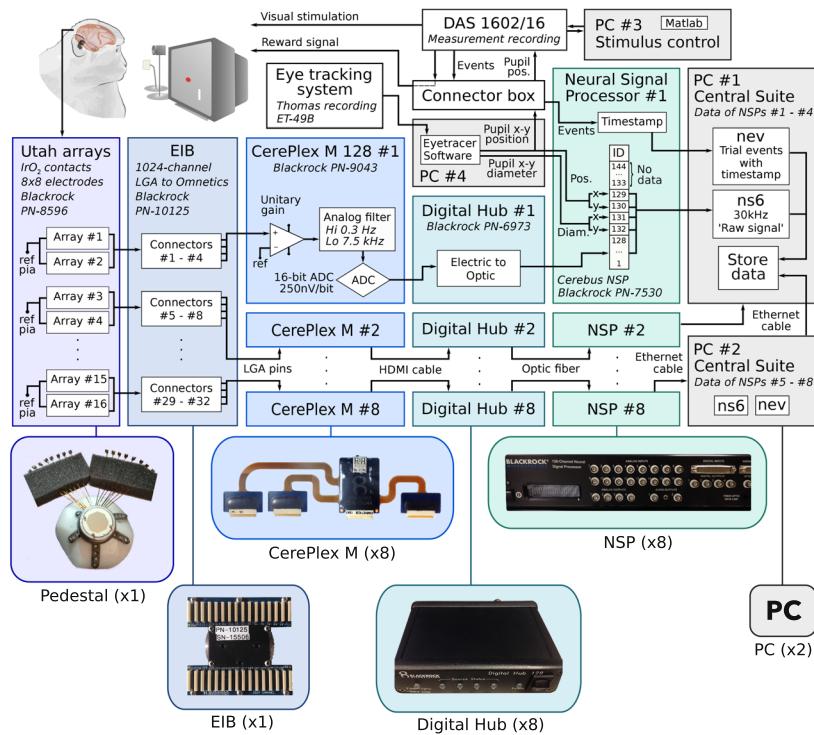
Visual stimulation
Reward signal
DAS 1602/16
Measurement recording
PC #3 Matlab
Stimulus control
Eye tracking system
Thomas recording ET-49B
Events
Pupil pos.
Connector box
Neural Signal Processor #1
PC #1 Central Suite
Data of NSPs #1 - #4
Utah arrays
$IrO_2$ contacts
8x8 electrodes
Blackrock PN-8596
EIB
1024-channel LGA to Omnetics
Blackrock PN-10125
CerePlex M 128 #1
Blackrock PN-9043
Eyetracer Software
Pupil x-y position
Pupil x-y diameter
PC #4
Events
Timestamp
nev
Trial events with timestamp
ID
144
...
133
No data
Pos.
x 129
y 130
x 131
y 132
128
...
1
Diam.
ns6
30kHz
'Raw signal'
Store data
Unitary gain
Analog filter
Hi 0.3 Hz
Lo 7.5 kHz
Digital Hub #1
Blackrock PN-6973
ref
pia
Array #1
Array #2
Connectors #1 - #4
ref
16-bit ADC
250nV/bit
ADC
Electric to Optic
Cerebus NSP
Blackrock PN-7530
ref
pia
Array #3
Array #4
Connectors #5 - #8
CerePlex M #2
Digital Hub #2
NSP #2
Ethernet cable
PC #2 Central Suite
Data of NSPs #5 - #8
LGA pins
HDMI cable
Optic fiber
Ethernet cable
ref
pia
Array #15
Array #16
Connectors #29 - #32
CerePlex M #8
Digital Hub #8
NSP #8
ns6
nev
BLACKROCK
Pedestal (x1)
CerePlex M (x8)
NSP (x8)
PN-10125
SN-15506
PC
PC (x2)
EIB (x1)
Digital Hub (x8)
Digital Hub